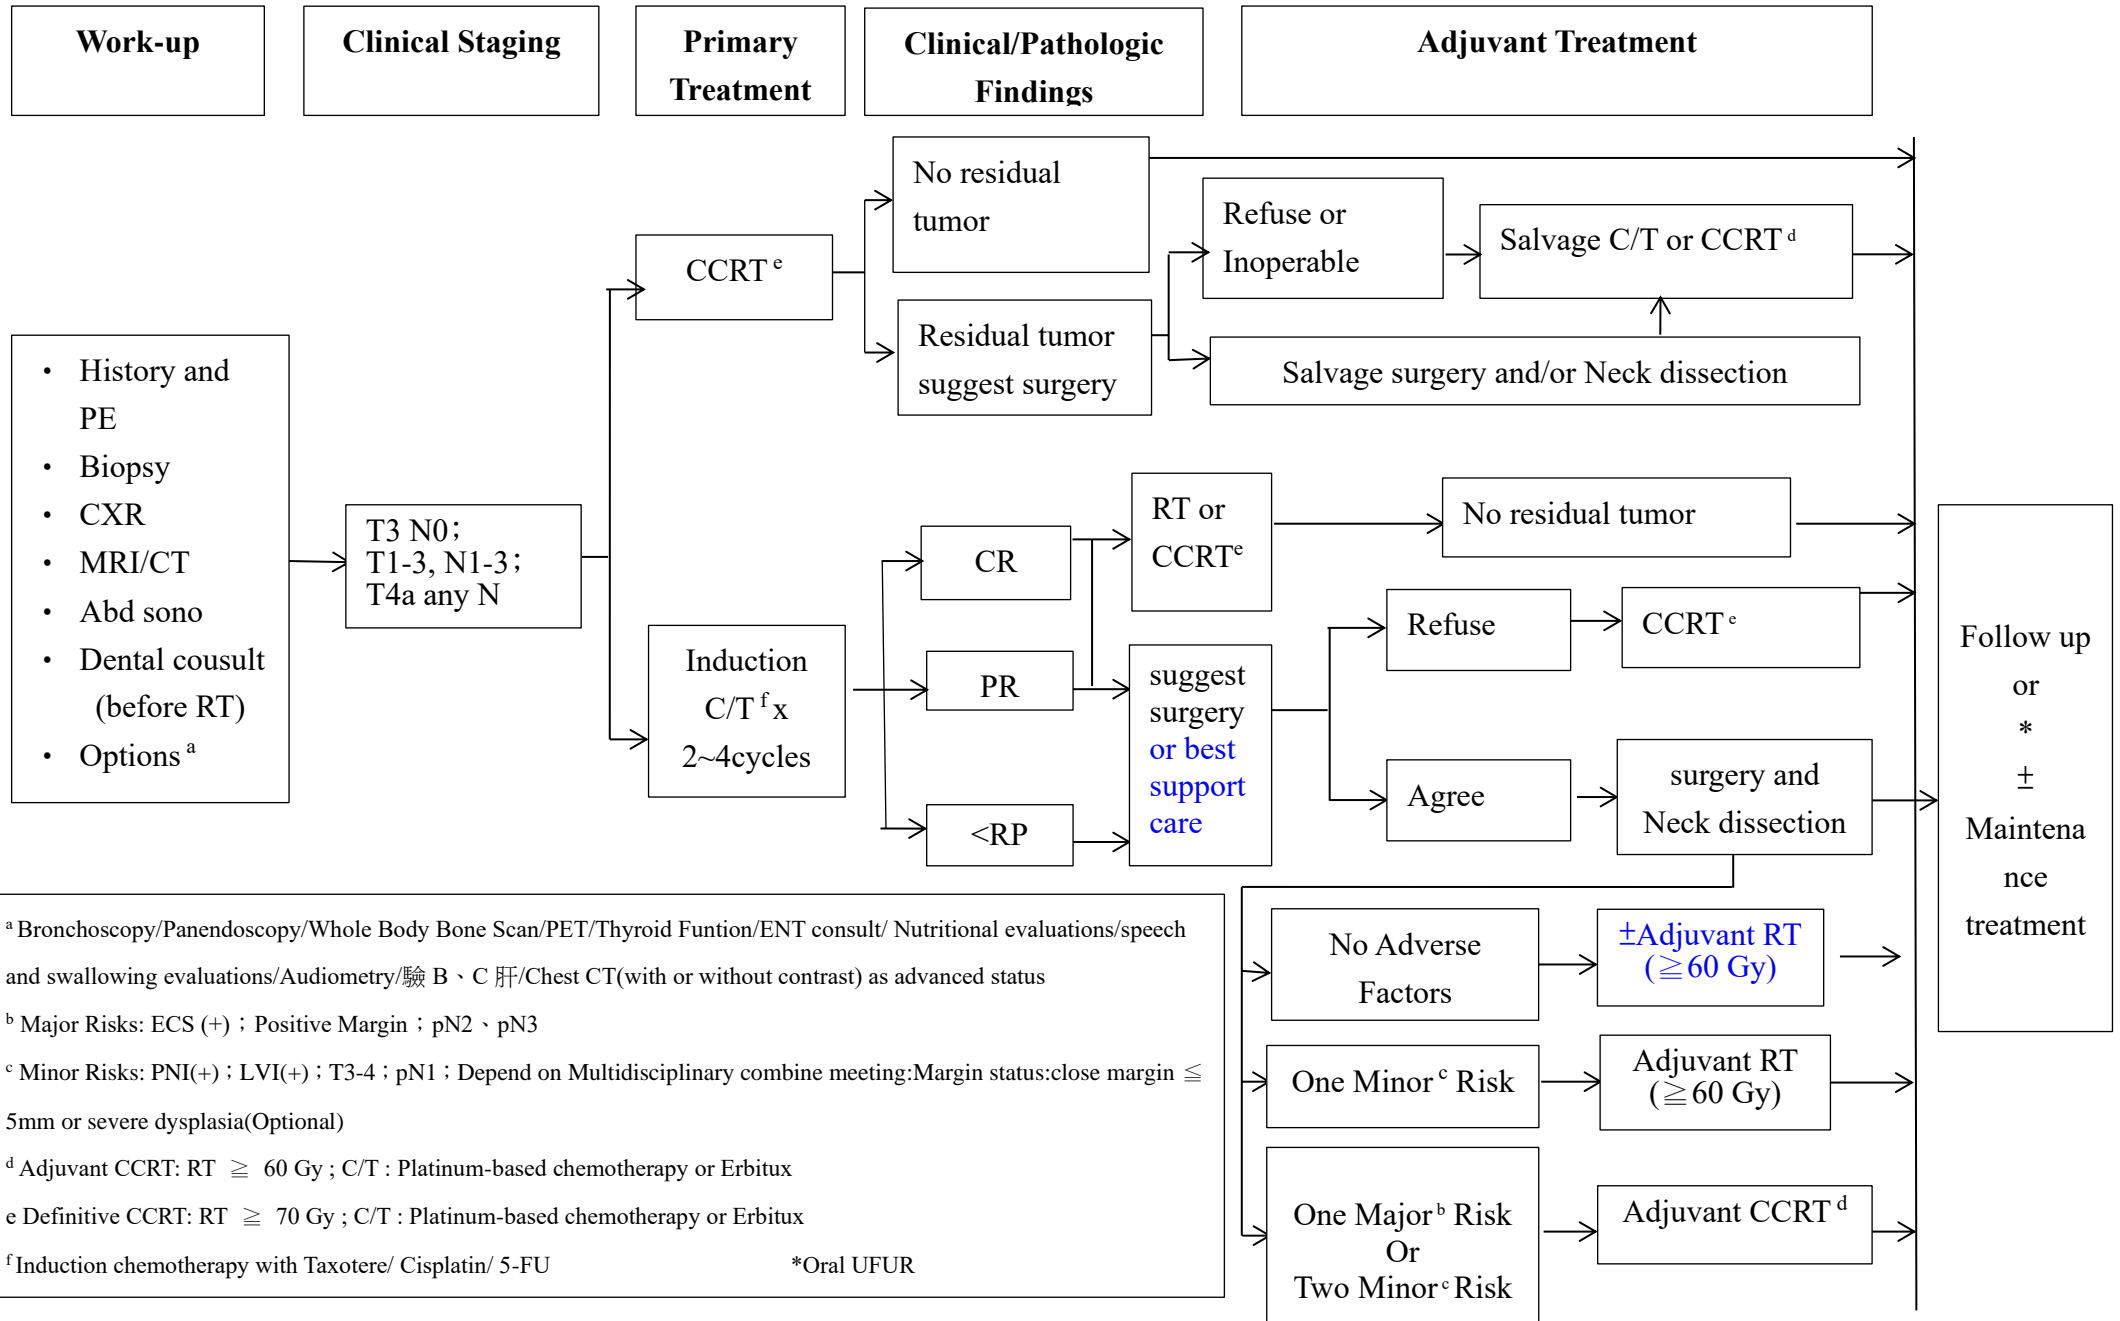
Work-up

Clinical Staging

Primary Treatment

Clinical/Pathologic Findings

Adjuvant Treatment

• History and PE
• Biopsy
• CXR
• MRI/CT
• Abd sono
• Dental cousult (before RT)
• Options $^{a}$

T3 N0；
T1-3, N1-3；
T4a any N

CCRT $^{e}$

No residual tumor

Residual tumor suggest surgery

Refuse or Inoperable

Salvage C/T or CCRT $^{d}$

Salvage surgery and/or Neck dissection

Induction C/T $^{f}$ x 2~4cycles

CR

PR

<RP

RT or CCRT$^{e}$

No residual tumor

suggest surgery or best support care

Refuse

CCRT $^{e}$

Agree

surgery and Neck dissection

Follow up or * ± Maintenance treatment

No Adverse Factors

±Adjuvant RT (≧60 Gy)

One Minor $^{c}$ Risk

Adjuvant RT (≧60 Gy)

One Major $^{b}$ Risk Or Two Minor $^{c}$ Risk

Adjuvant CCRT $^{d}$

$^{a}$ Bronchoscopy/Panendoscopy/Whole Body Bone Scan/PET/Thyroid Funtion/ENT consult/ Nutritional evaluations/speech and swallowing evaluations/Audiometry/驗 B、C 肝/Chest CT(with or without contrast) as advanced status

$^{b}$ Major Risks: ECS (+)；Positive Margin；pN2、pN3

$^{c}$ Minor Risks: PNI(+)；LVI(+)；T3-4；pN1；Depend on Multidisciplinary combine meeting:Margin status:close margin ≦ 5mm or severe dysplasia(Optional)

$^{d}$ Adjuvant CCRT: RT ≧ 60 Gy ; C/T : Platinum-based chemotherapy or Erbitux

e Definitive CCRT: RT ≧ 70 Gy ; C/T : Platinum-based chemotherapy or Erbitux

$^{f}$ Induction chemotherapy with Taxotere/ Cisplatin/ 5-FU *Oral UFUR